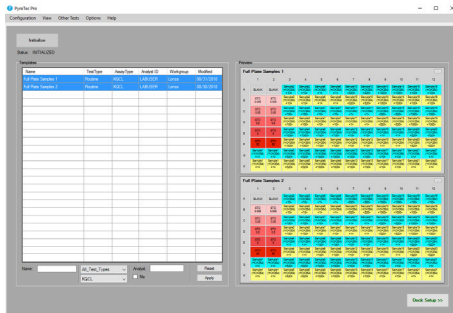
PyroTec Pro

Configuration View Other Tests Options Help

Initialize

Status: INITIALIZED

Templates

| Name | TestType | AssayType | Analyst ID | Workgroup | Modified |
|---|---|---|---|---|---|
| Full Plate Samples 1 | Routine | KQCL | LABUSER | Lonza | 06/11/2018 |
| Full Plate Samples 2 | Routine | KQCL | LABUSER | Lonza | 06/30/2018 |

Name: All_Test_Types Analyst: Reset

KQCL Me Apply

Preview

Full Plate Samples 1

1 2 3 4 5 6 7 8 9 10 11 12

A BLANK BLANK

Full Plate Samples 2

1 2 3 4 5 6 7 8 9 10 11 12

A BLANK BLANK

Quick Setup >>